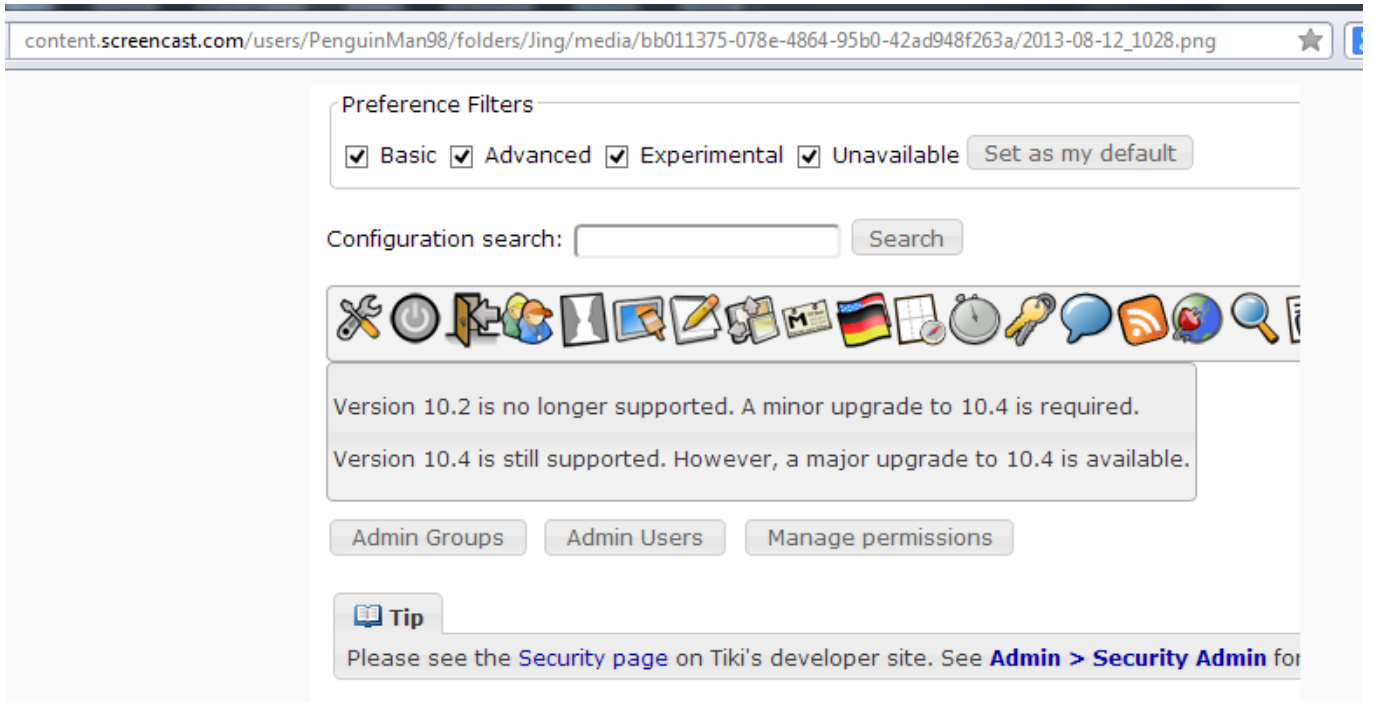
content.screencast.com/users/PenguinMan98/folders/Jing/media/bb011375-078e-4864-95b0-42ad948f263a/2013-08-12_1028.png

Preference Filters

☑ Basic ☑ Advanced ☑ Experimental ☑ Unavailable Set as my default

Configuration search: Search

Version 10.2 is no longer supported. A minor upgrade to 10.4 is required.

Version 10.4 is still supported. However, a major upgrade to 10.4 is available.

Admin Groups Admin Users Manage permissions

Tip

Please see the Security page on Tiki's developer site. See Admin > Security Admin fo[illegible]